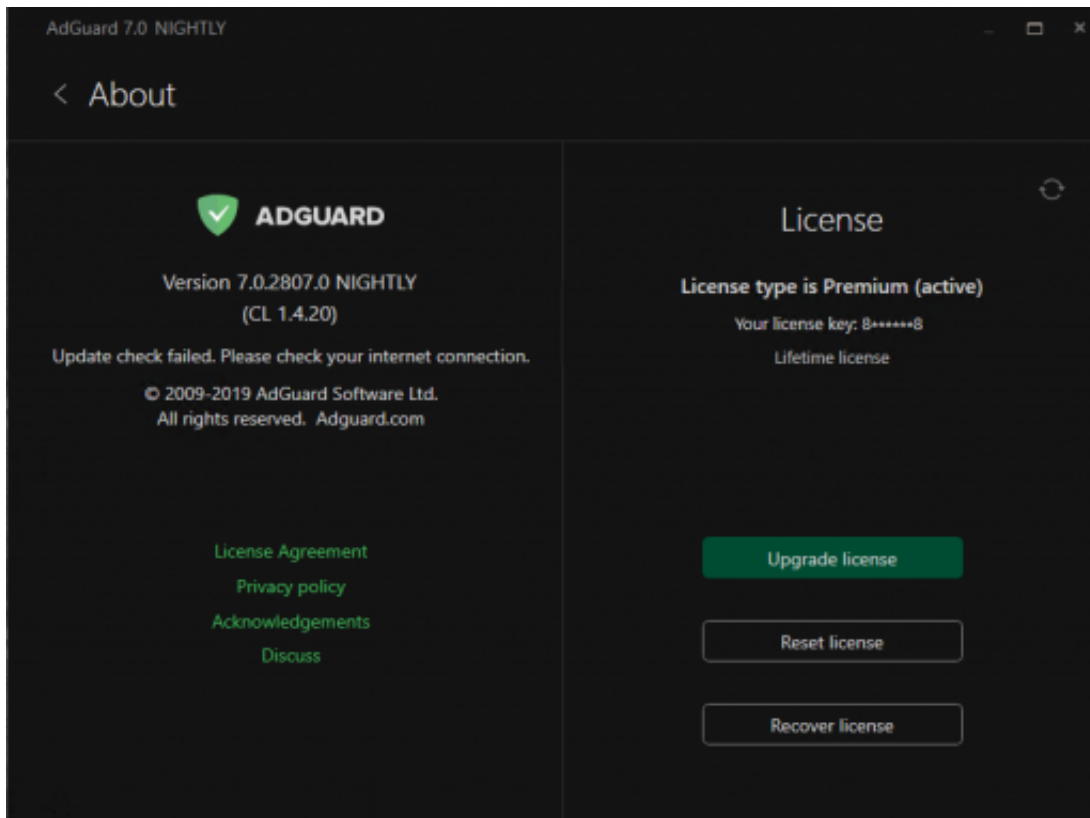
AdGuard 7.0 NIGHTLY

< About

ADGUARD

Version 7.0.2807.0 NIGHTLY
(CL 1.4.20)

Update check failed. Please check your internet connection.

© 2009-2019 AdGuard Software Ltd.
All rights reserved. Adguard.com

License Agreement
Privacy policy
Acknowledgements
Discuss

License

License type is Premium (active)

Your license key: 8••••••8

Lifetime license

Upgrade license

Reset license

Recover license